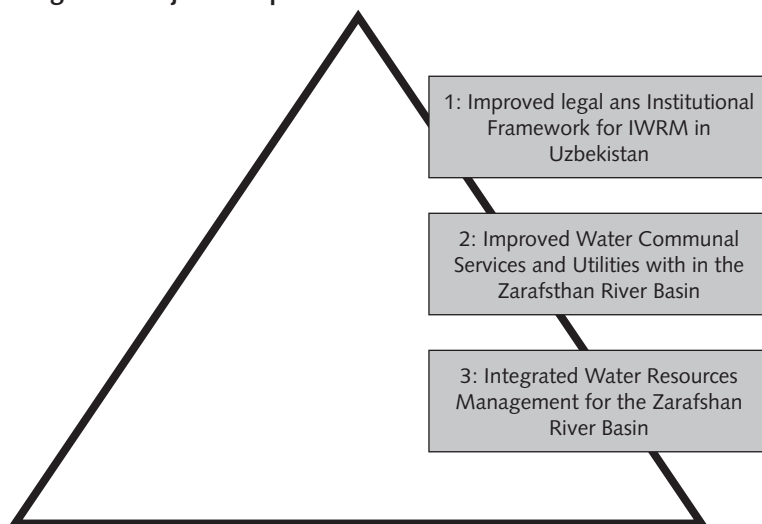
1: Improved legal ans Institutional Framework for IWRM in Uzbekistan

2: Improved Water Communal Services and Utilities with in the Zarafsthan River Basin

3: Integrated Water Resources Management for the Zarafshan River Basin